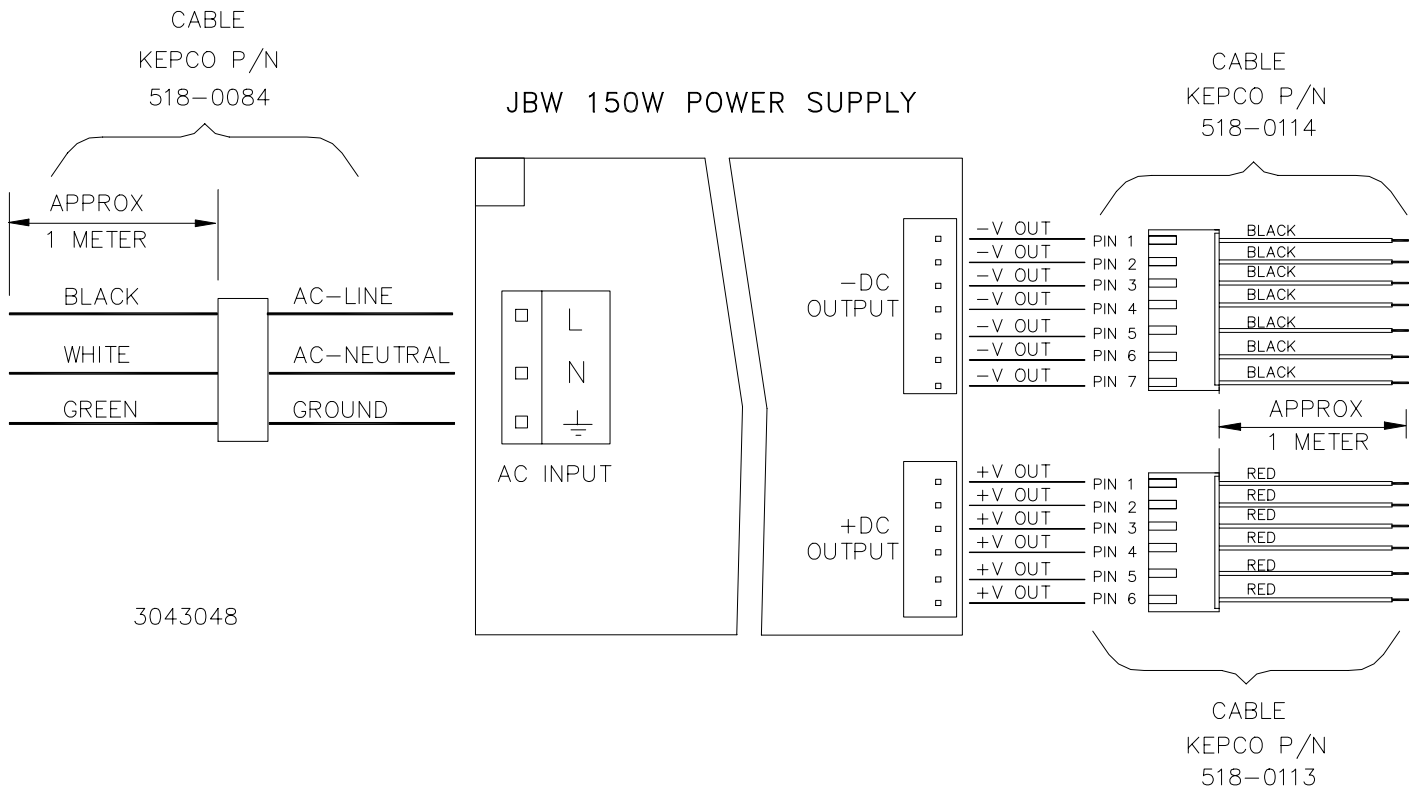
CABLE
KEPCO P/N
518–0084

JBW 150W POWER SUPPLY

CABLE
KEPCO P/N
518–0114

APPROX
1 METER

BLACK
AC–LINE
WHITE
AC–NEUTRAL
GREEN
GROUND

L
N
$\perp$

AC INPUT

–DC
OUTPUT

–V OUT PIN 1 BLACK
–V OUT PIN 2 BLACK
–V OUT PIN 3 BLACK
–V OUT PIN 4 BLACK
–V OUT PIN 5 BLACK
–V OUT PIN 6 BLACK
–V OUT PIN 7 BLACK

APPROX
1 METER

+DC
OUTPUT

+V OUT PIN 1 RED
+V OUT PIN 2 RED
+V OUT PIN 3 RED
+V OUT PIN 4 RED
+V OUT PIN 5 RED
+V OUT PIN 6 RED

3043048

CABLE
KEPCO P/N
518–0113